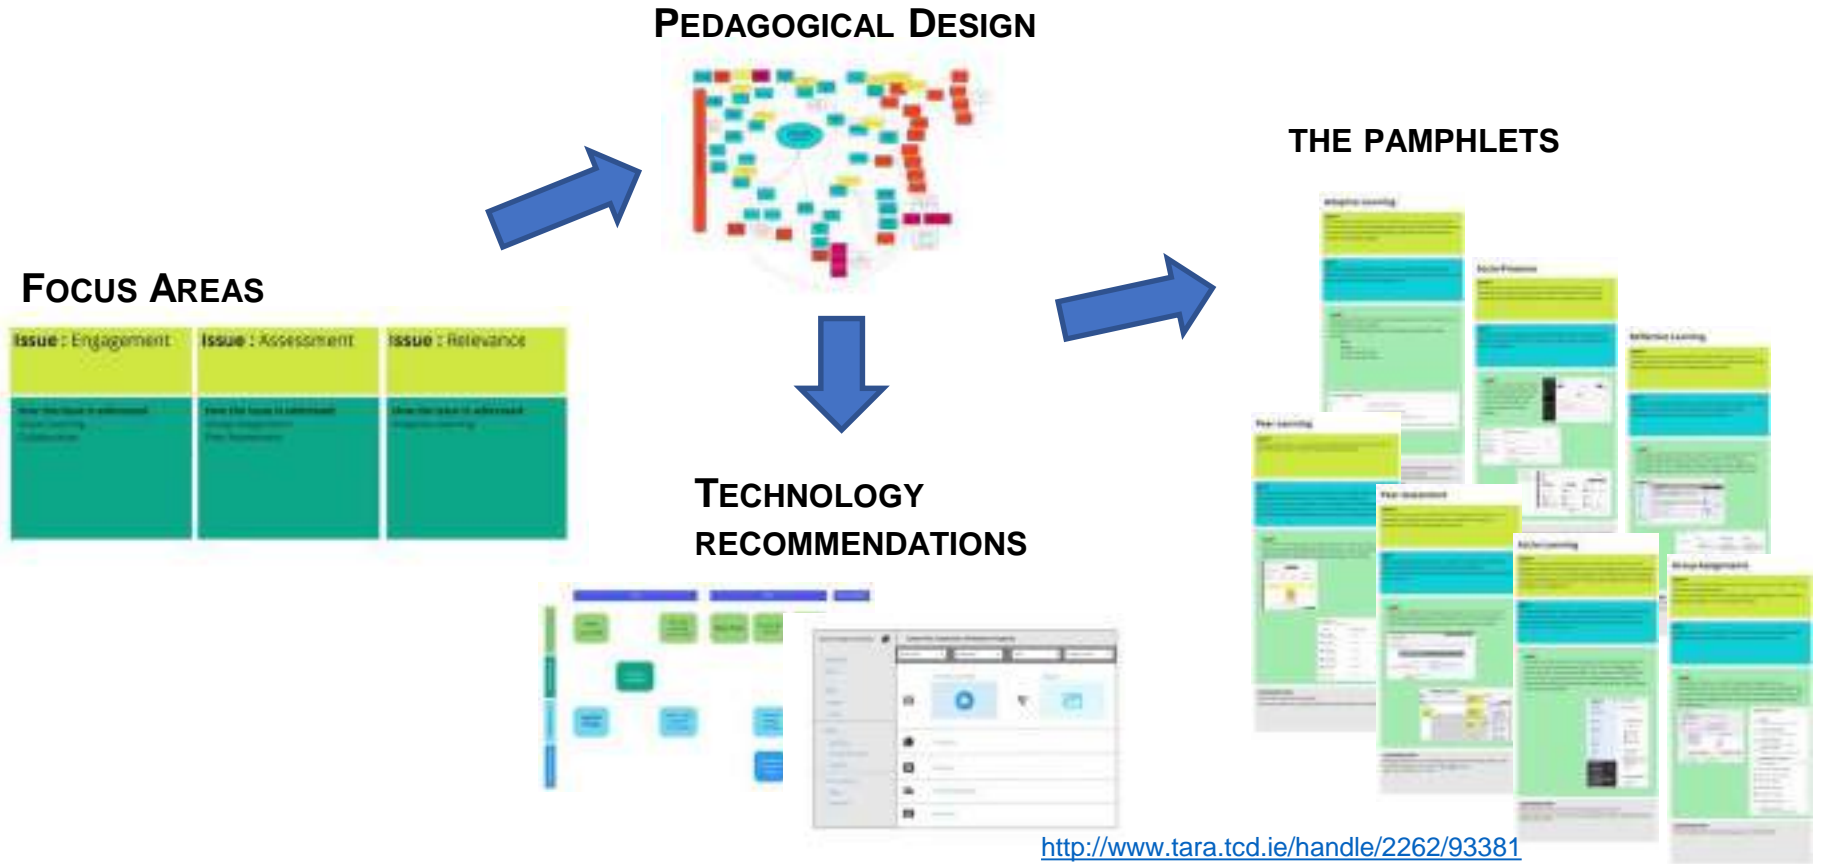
PEDAGOGICAL DESIGN

THE PAMPHLETS

FOCUS AREAS

| Issue : Engagement | Issue : Assessment | Issue : Relevance |
|---|---|---|
| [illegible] | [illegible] | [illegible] |

TECHNOLOGY RECOMMENDATIONS

http://www.tara.tcd.ie/handle/2262/93381